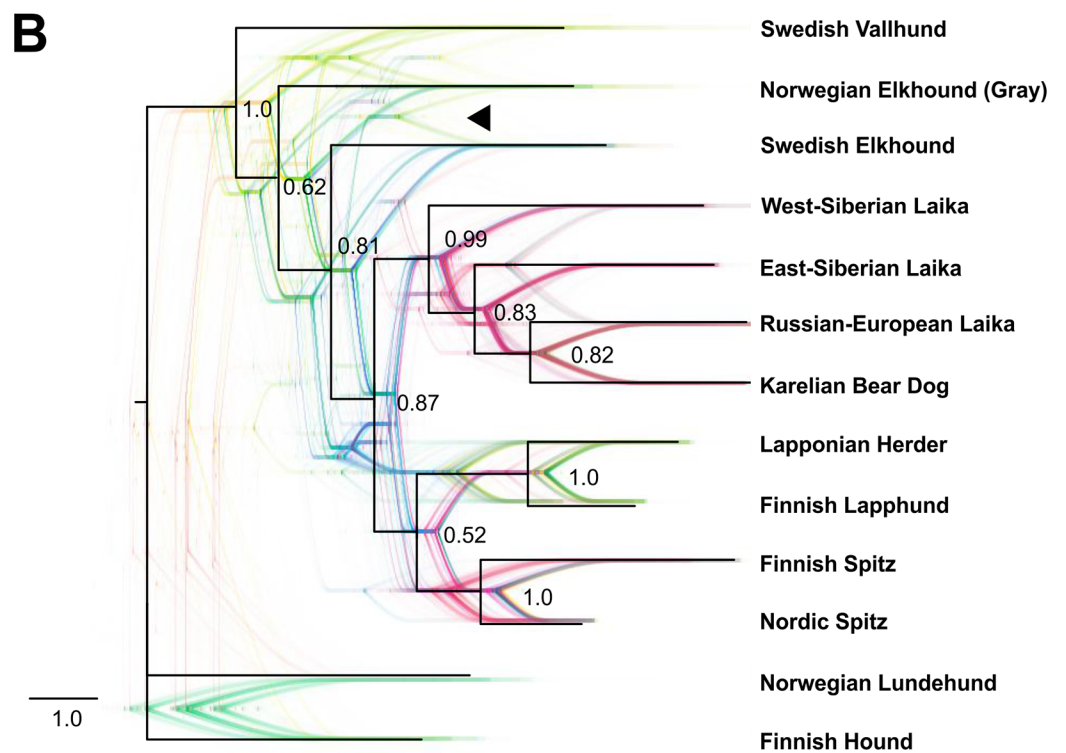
B

Swedish Vallhund

Norwegian Elkhound (Gray)

Swedish Elkhound

West-Siberian Laika

East-Siberian Laika

Russian-European Laika

Karelian Bear Dog

Lapponian Herder

Finnish Lapphund

Finnish Spitz

Nordic Spitz

Norwegian Lundehund

Finnish Hound

1.0

0.62

0.81

0.99

0.83

0.82

0.87

1.0

0.52

1.0

1.0